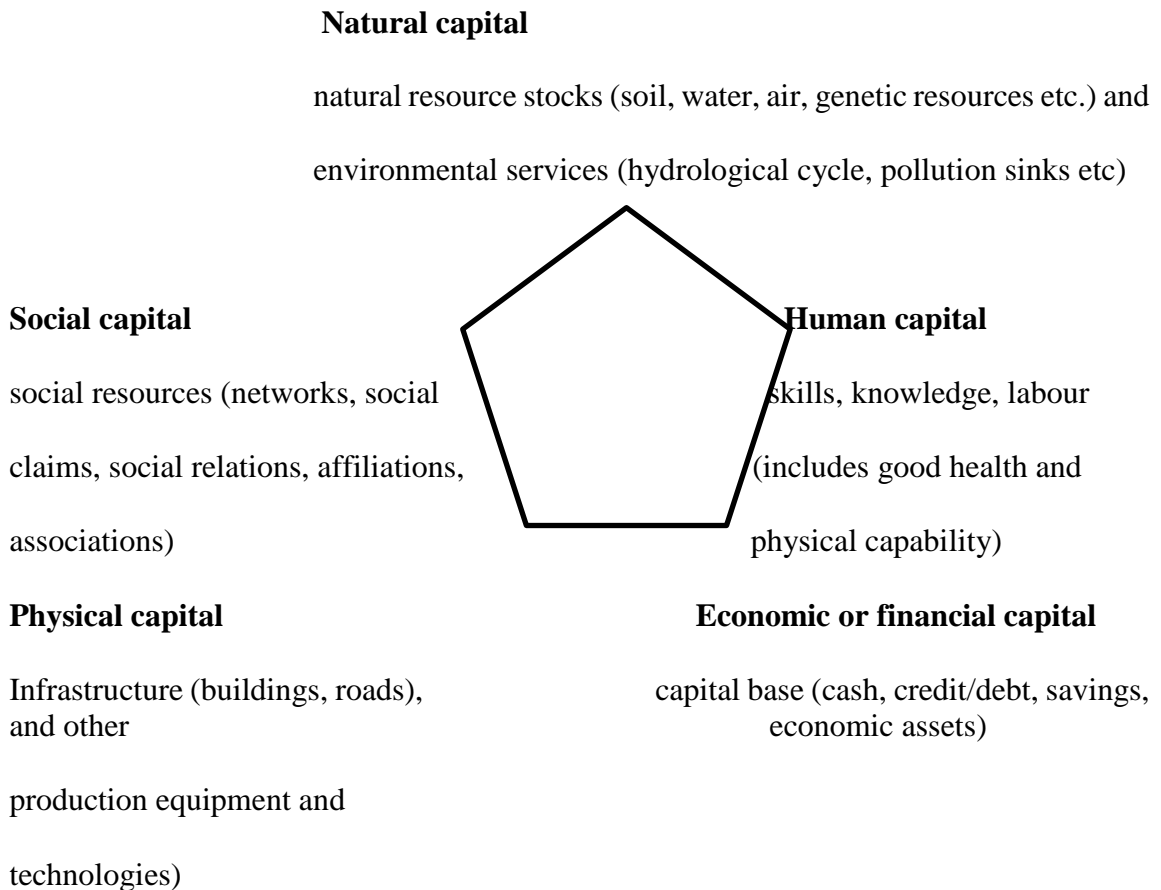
Natural capital

natural resource stocks (soil, water, air, genetic resources etc.) and environmental services (hydrological cycle, pollution sinks etc)

Social capital

social resources (networks, social claims, social relations, affiliations, associations)

Human capital

skills, knowledge, labour (includes good health and physical capability)

Physical capital

Infrastructure (buildings, roads), and other production equipment and technologies)

Economic or financial capital

capital base (cash, credit/debt, savings, economic assets)